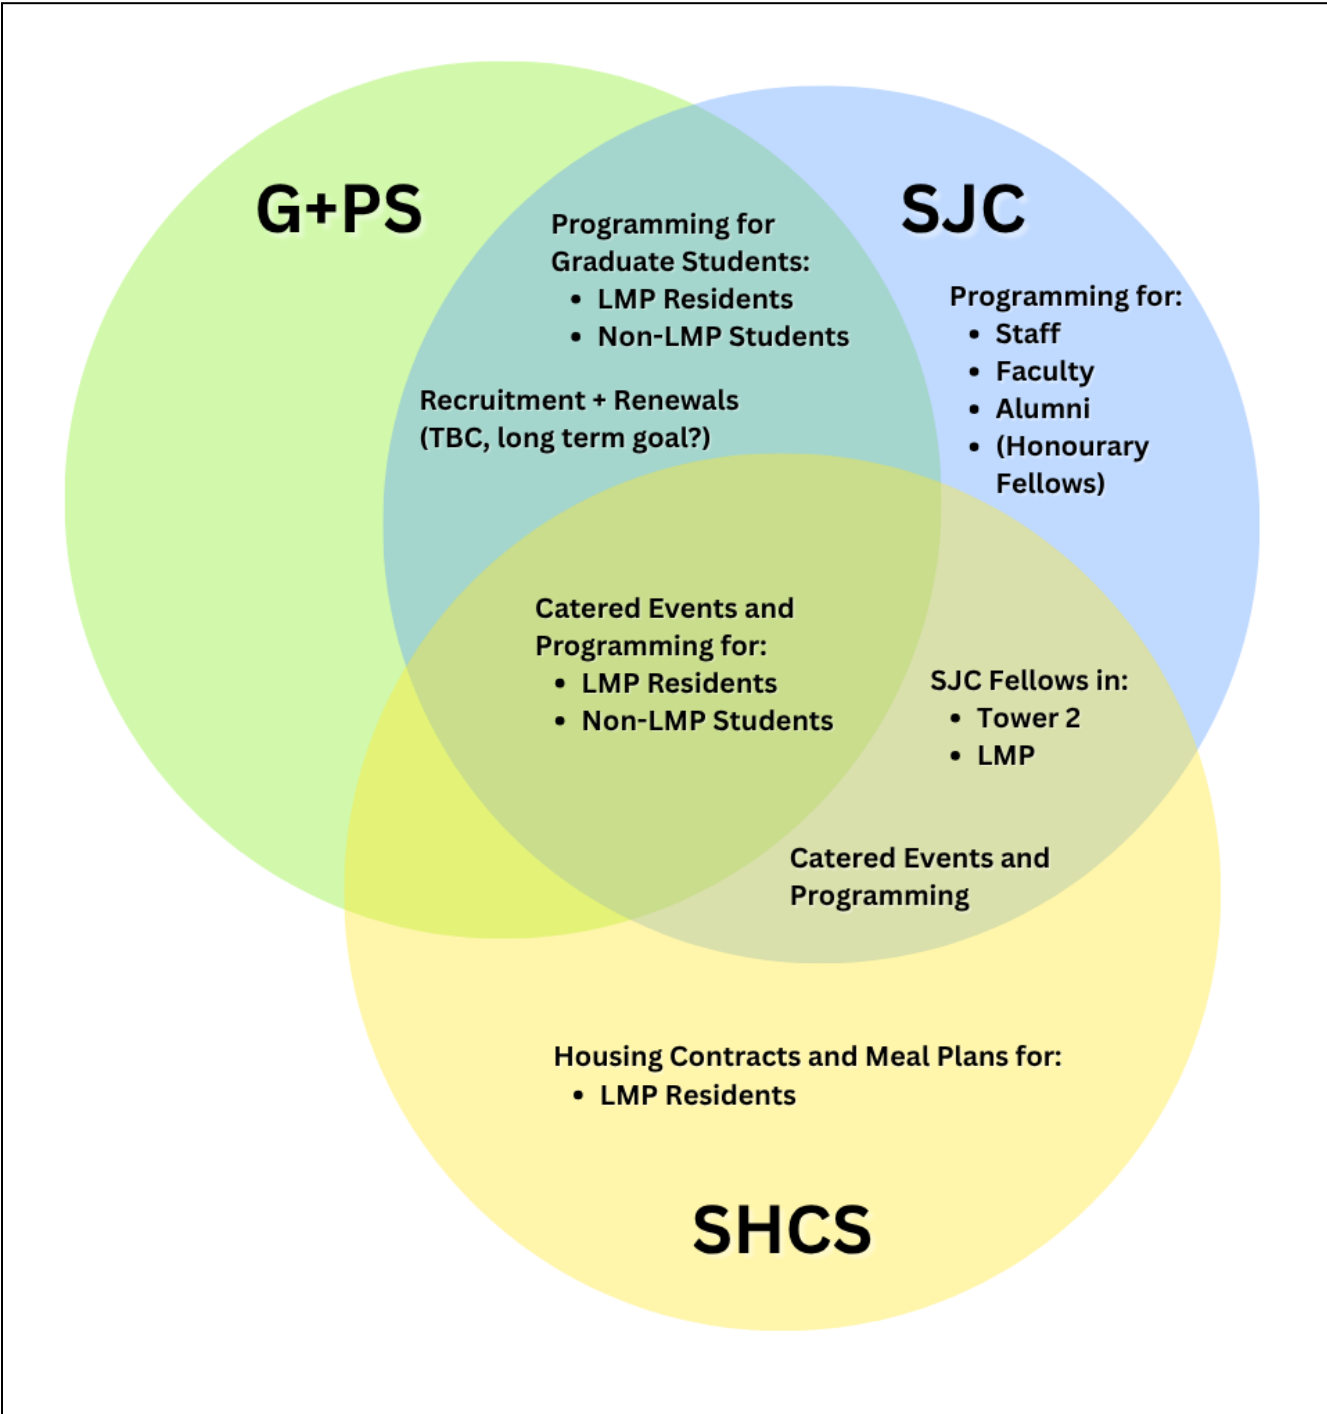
G+PS

SJC

Programming for Graduate Students:
• LMP Residents
• Non-LMP Students

Programming for:
• Staff
• Faculty
• Alumni
• (Honourary Fellows)

Recruitment + Renewals (TBC, long term goal?)

Catered Events and Programming for:
• LMP Residents
• Non-LMP Students

SJC Fellows in:
• Tower 2
• LMP

Catered Events and Programming

Housing Contracts and Meal Plans for:
• LMP Residents

SHCS